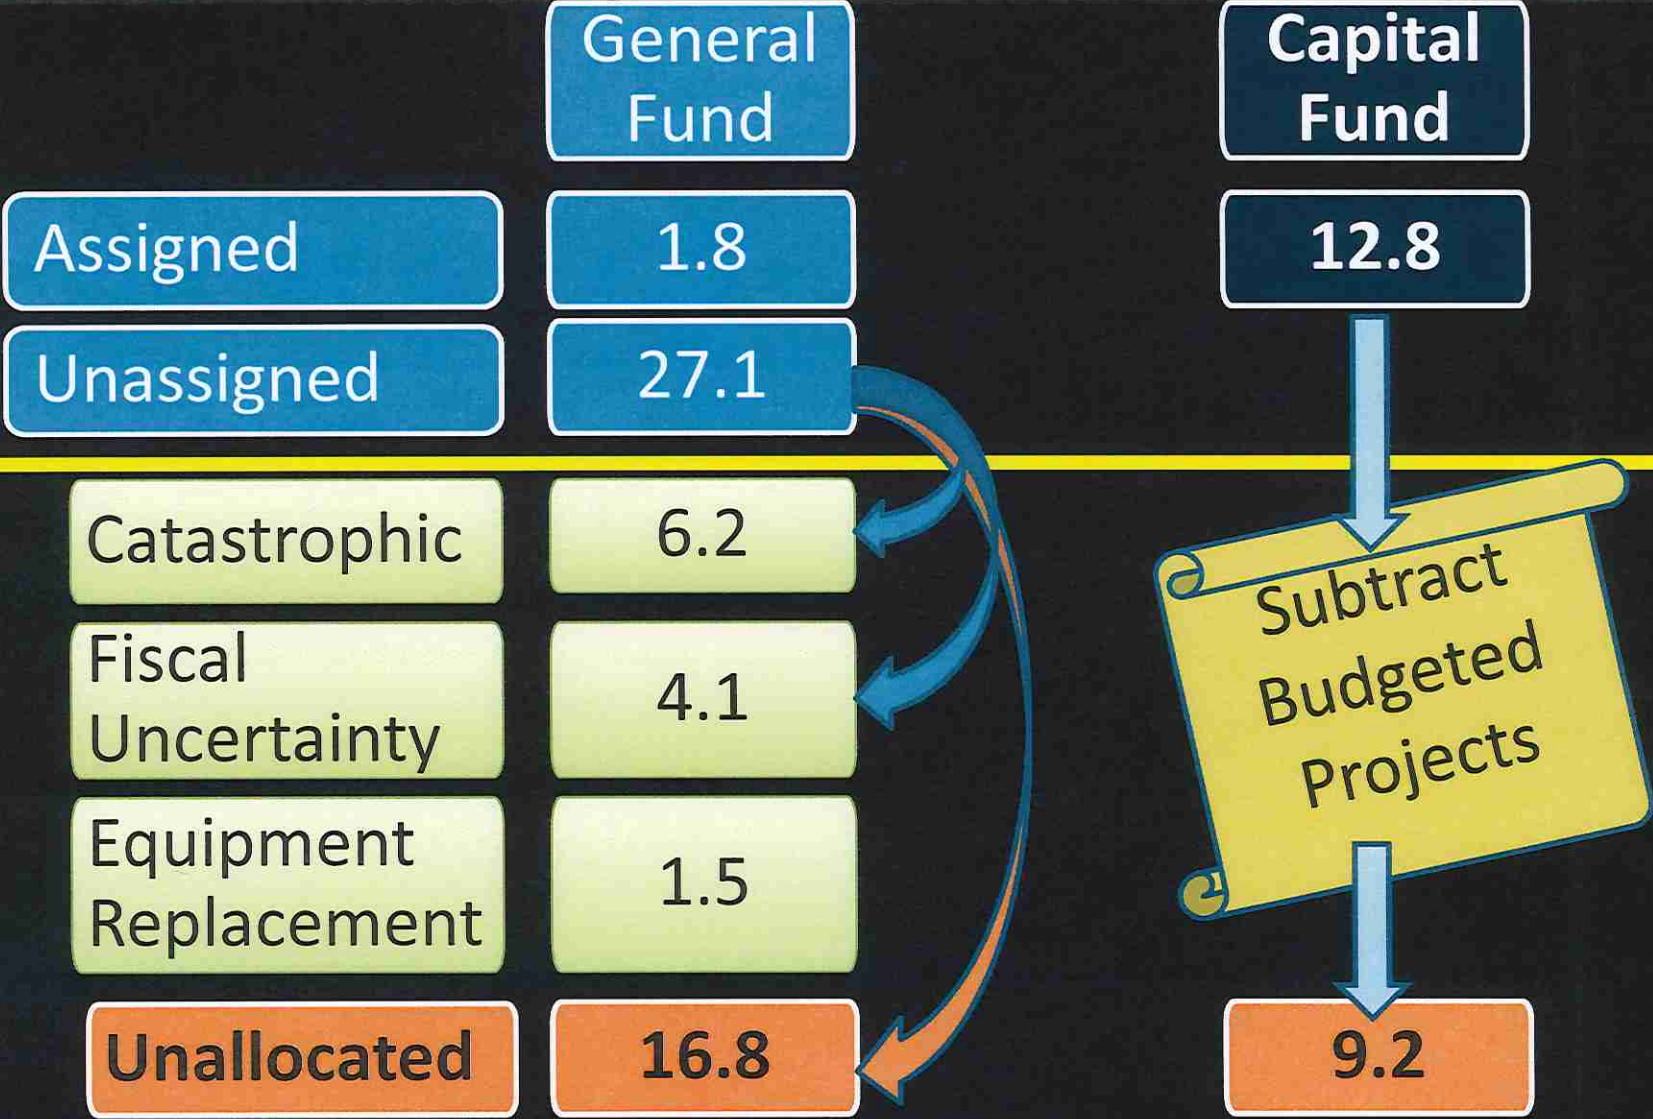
| | General Fund | Capital Fund |
|---|---|---|
| Assigned | 1.8 | 12.8 |
| Unassigned | 27.1 | |
| Catastrophic | 6.2 | |
| Fiscal Uncertainty | 4.1 | |
| Equipment Replacement | 1.5 | |
| Unallocated | 16.8 | 9.2 |

Subtract Budgeted Projects